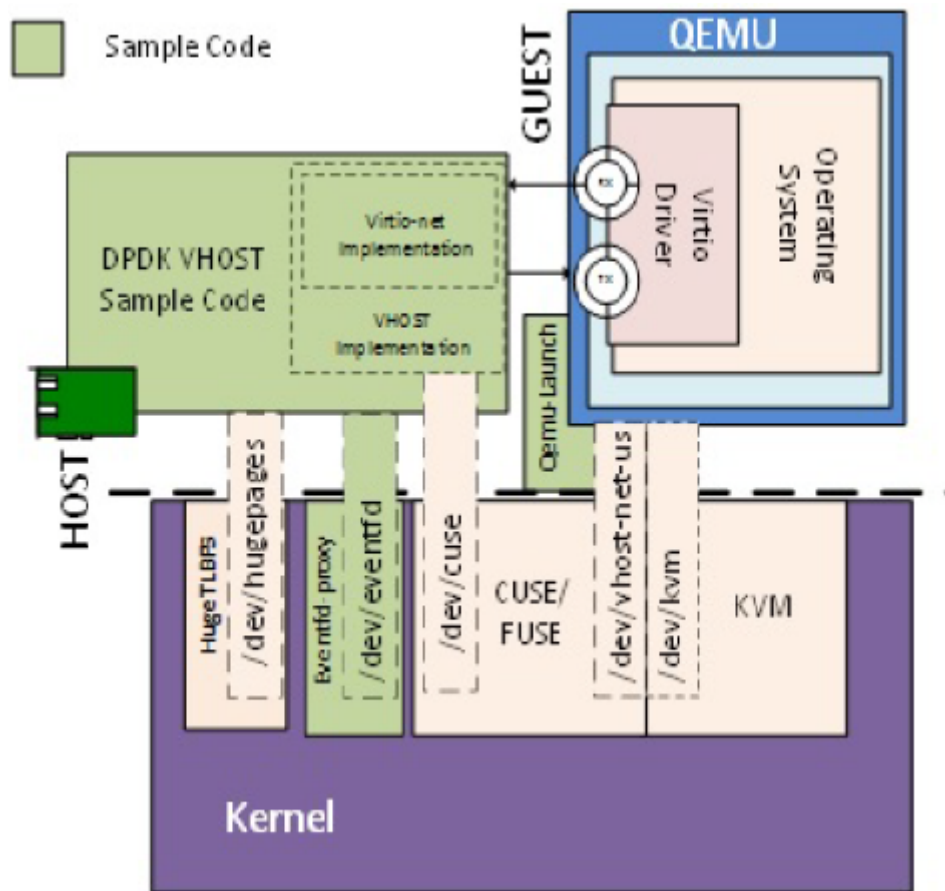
Sample Code

QEMU

GUEST

Operating System

Virtio Driver

TX

RX

DPDK VHOST Sample Code

Virtio-net Implementation

VHOST Implementation

Qemu-Launch

HOST

HugeTLBFS

/dev/hugepages

Eventfd-proxy

/dev/eventfd

/dev/cuse

CUSE/ FUSE

/dev/vhost-net-us

/dev/kvm

KVM

Kernel